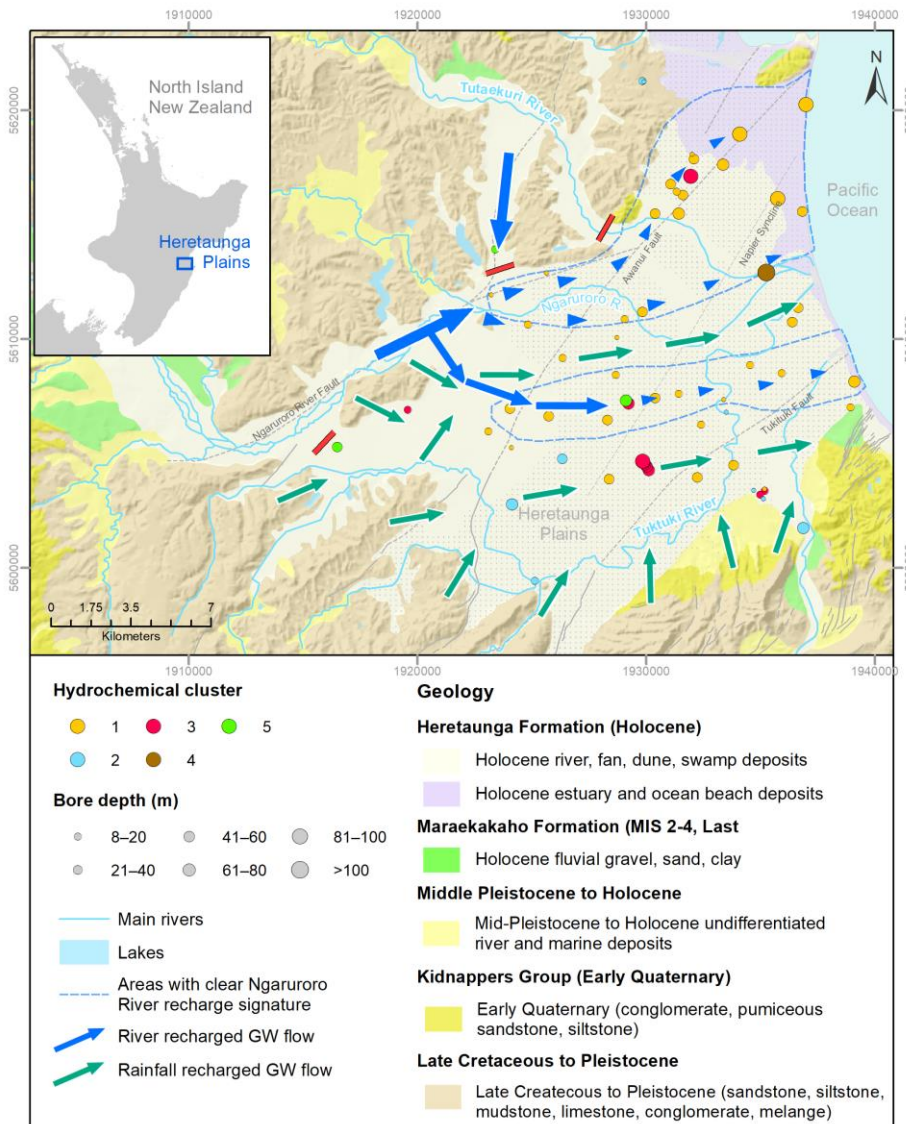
1910000 1920000 1930000 1940000

5620000

5610000

5600000

North Island New Zealand

Heretaunga Plains

N

Tutaekuri River

Pacific Ocean

Awanui Fault

Napier Syncline

Ngaruroro R.

Ngaruroro River Fault

Tukituki Fault

Heretaunga Plains

Tuktuki River

0 1.75 3.5 7
Kilometers

1910000 1920000 1930000 1940000

Hydrochemical cluster

1 3 5

2 4

Bore depth (m)

8–20 41–60 81–100

21–40 61–80 >100

Main rivers

Lakes

Areas with clear Ngaruroro River recharge signature

River recharged GW flow

Rainfall recharged GW flow

Geology

Heretaunga Formation (Holocene)

Holocene river, fan, dune, swamp deposits

Holocene estuary and ocean beach deposits

Maraekakaho Formation (MIS 2-4, Last

Holocene fluvial gravel, sand, clay

Middle Pleistocene to Holocene

Mid-Pleistocene to Holocene undifferentiated river and marine deposits

Kidnappers Group (Early Quaternary)

Early Quaternary (conglomerate, pumiceous sandstone, siltstone)

Late Cretaceous to Pleistocene

Late Createcous to Pleistocene (sandstone, siltstone, mudstone, limestone, conglomerate, melange)